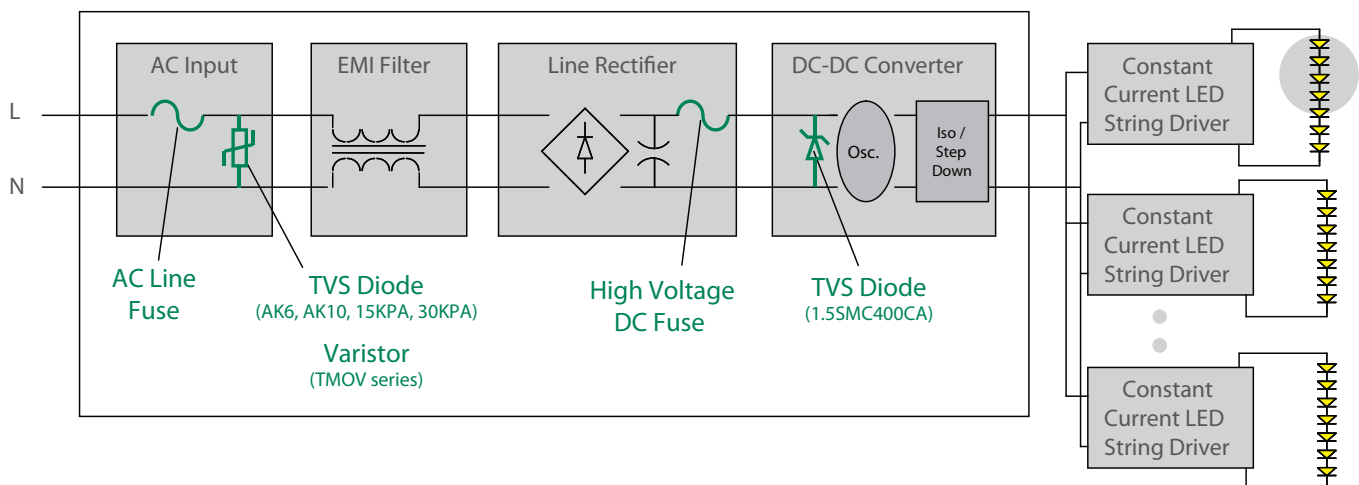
AC Input

EMI Filter

Line Rectifier

DC-DC Converter

L

N

Osc.

Iso / Step Down

Constant Current LED String Driver

Constant Current LED String Driver

Constant Current LED String Driver

AC Line Fuse

TVS Diode
(AK6, AK10, 15KPA, 30KPA)

Varistor
(TMOV series)

High Voltage DC Fuse

TVS Diode
(1.5SMC400CA)